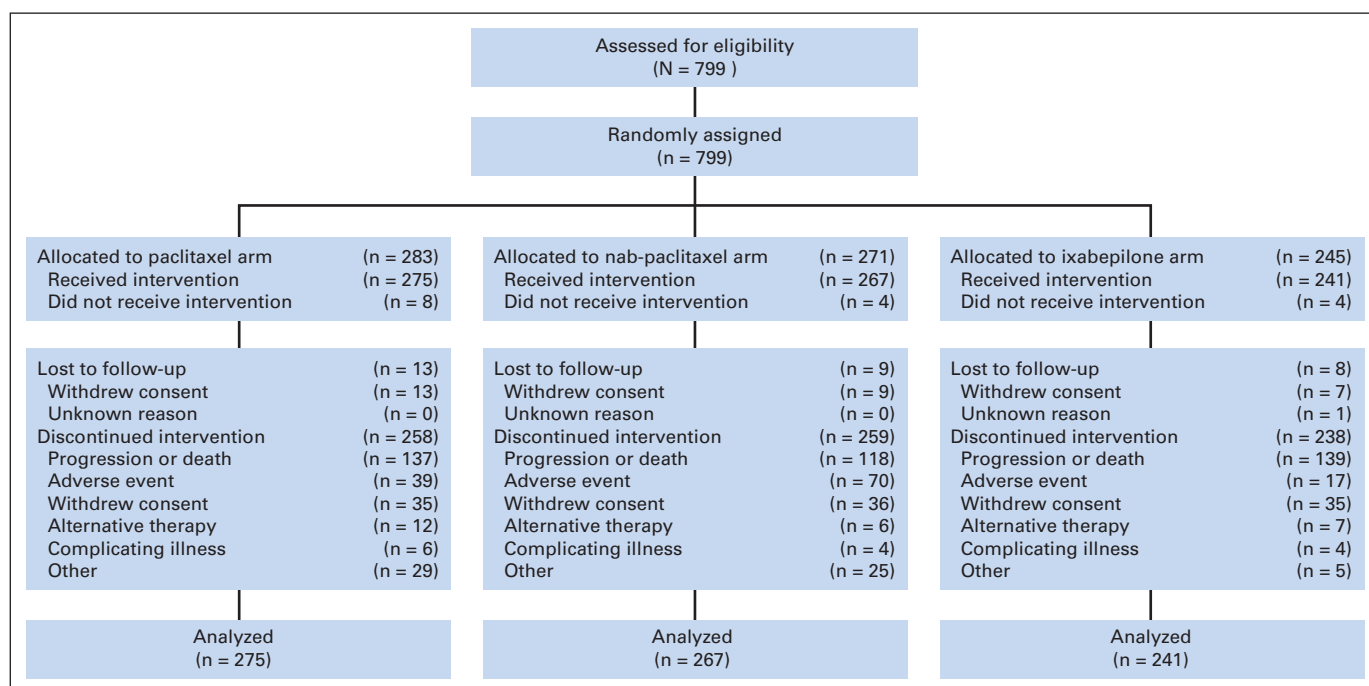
Assessed for eligibility
(N = 799 )

Randomly assigned
(n = 799)

Allocated to paclitaxel arm (n = 283)
Received intervention (n = 275)
Did not receive intervention (n = 8)

Lost to follow-up (n = 13)
Withdrew consent (n = 13)
Unknown reason (n = 0)
Discontinued intervention (n = 258)
Progression or death (n = 137)
Adverse event (n = 39)
Withdrew consent (n = 35)
Alternative therapy (n = 12)
Complicating illness (n = 6)
Other (n = 29)

Analyzed
(n = 275)

Allocated to nab-paclitaxel arm (n = 271)
Received intervention (n = 267)
Did not receive intervention (n = 4)

Lost to follow-up (n = 9)
Withdrew consent (n = 9)
Unknown reason (n = 0)
Discontinued intervention (n = 259)
Progression or death (n = 118)
Adverse event (n = 70)
Withdrew consent (n = 36)
Alternative therapy (n = 6)
Complicating illness (n = 4)
Other (n = 25)

Analyzed
(n = 267)

Allocated to ixabepilone arm (n = 245)
Received intervention (n = 241)
Did not receive intervention (n = 4)

Lost to follow-up (n = 8)
Withdrew consent (n = 7)
Unknown reason (n = 1)
Discontinued intervention (n = 238)
Progression or death (n = 139)
Adverse event (n = 17)
Withdrew consent (n = 35)
Alternative therapy (n = 7)
Complicating illness (n = 4)
Other (n = 5)

Analyzed
(n = 241)